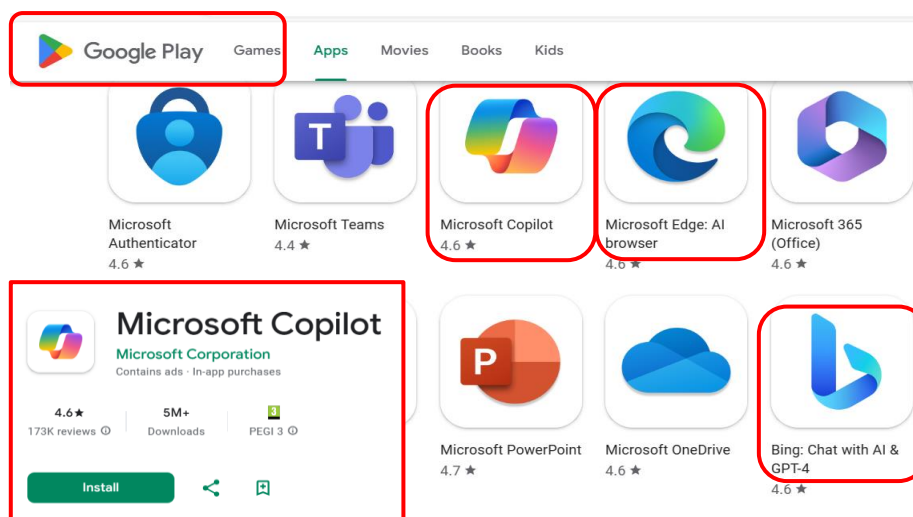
Google Play Games Apps Movies Books Kids

Microsoft Authenticator
4.6 ★

Microsoft Teams
4.4 ★

Microsoft Copilot
4.6 ★

Microsoft Edge: AI browser
4.6 ★

Microsoft 365 (Office)
4.6 ★

Microsoft Copilot
Microsoft Corporation
Contains ads · In-app purchases

4.6★
173K reviews ⓘ

5M+
Downloads

3
PEGI 3 ⓘ

Install

Microsoft PowerPoint
4.7 ★

Microsoft OneDrive
4.6 ★

Bing: Chat with AI & GPT-4
4.6 ★